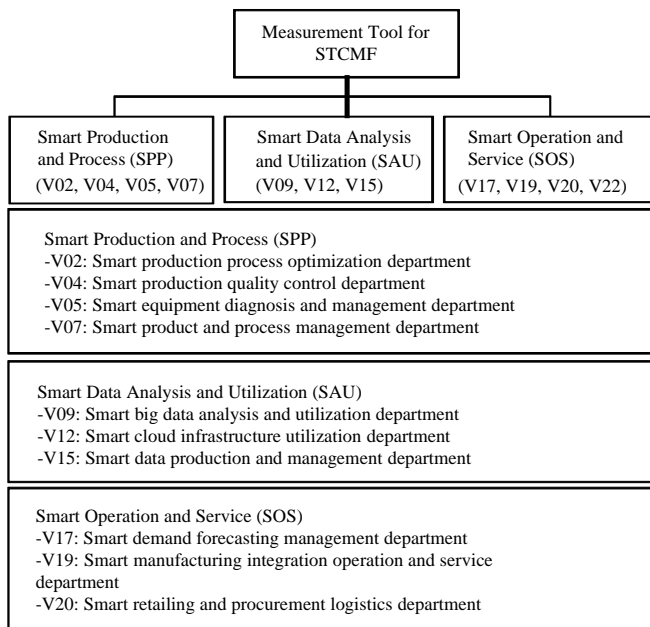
Measurement Tool for STCMF

Smart Production and Process (SPP) (V02, V04, V05, V07)

Smart Data Analysis and Utilization (SAU) (V09, V12, V15)

Smart Operation and Service (SOS) (V17, V19, V20, V22)

Smart Production and Process (SPP)
-V02: Smart production process optimization department
-V04: Smart production quality control department
-V05: Smart equipment diagnosis and management department
-V07: Smart product and process management department

Smart Data Analysis and Utilization (SAU)
-V09: Smart big data analysis and utilization department
-V12: Smart cloud infrastructure utilization department
-V15: Smart data production and management department

Smart Operation and Service (SOS)
-V17: Smart demand forecasting management department
-V19: Smart manufacturing integration operation and service department
-V20: Smart retailing and procurement logistics department